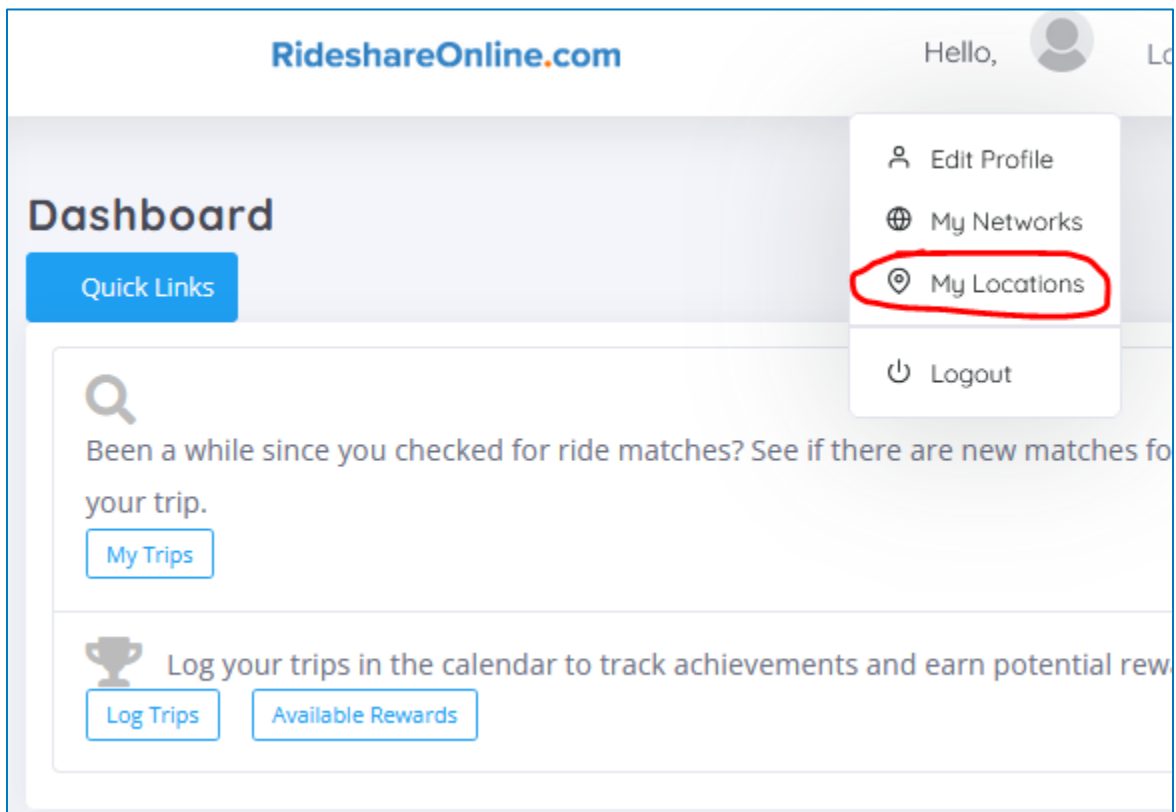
RideshareOnline.com

Hello,

Lo

Edit Profile

My Networks

My Locations

Logout

Dashboard

Quick Links

Been a while since you checked for ride matches? See if there are new matches fo your trip.

My Trips

Log your trips in the calendar to track achievements and earn potential rew

Log Trips

Available Rewards